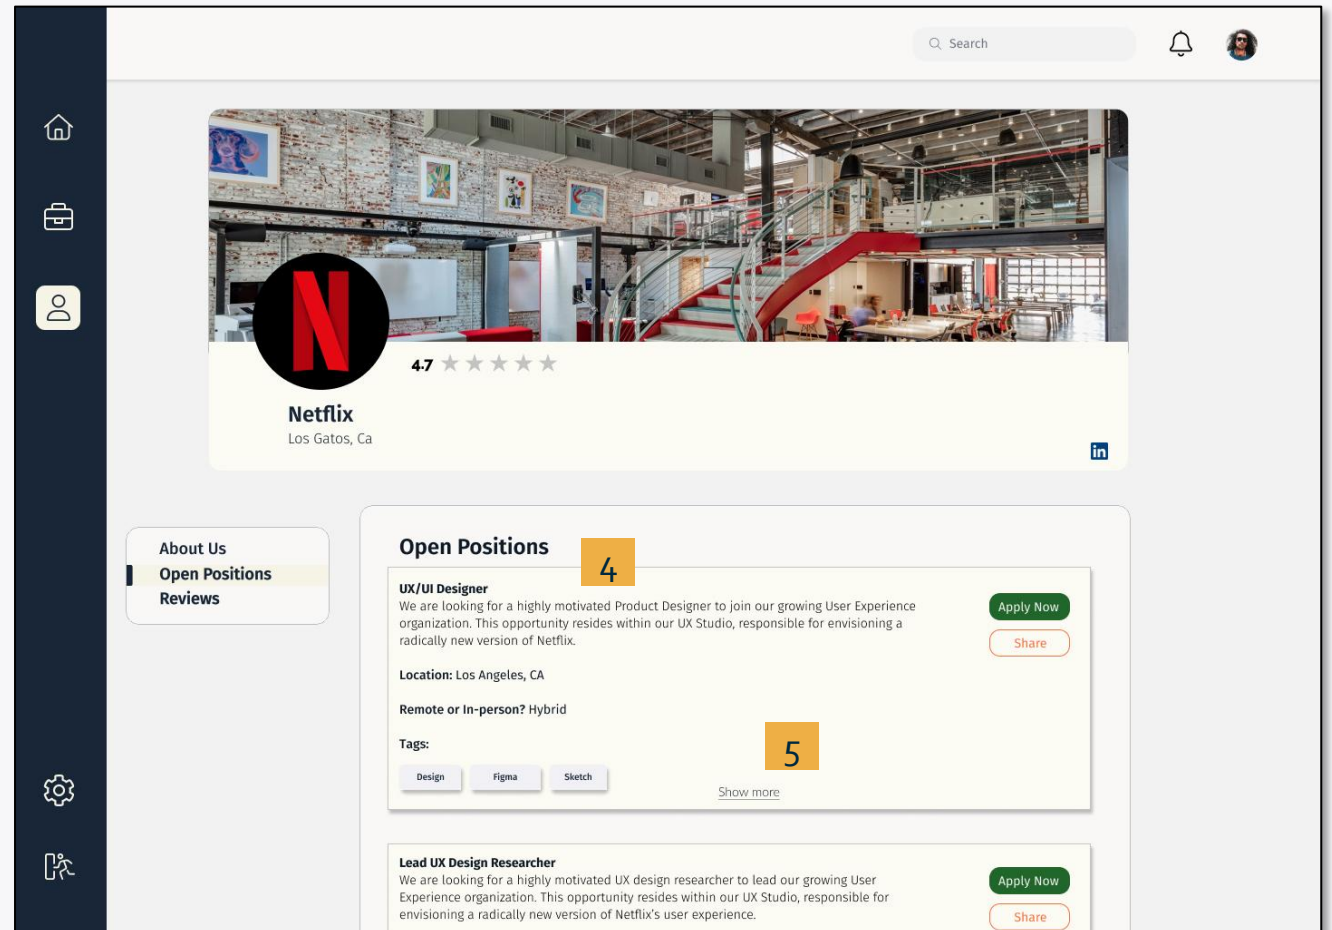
Search

4.7

Netflix
Los Gatos, Ca

in

About Us
Open Positions
Reviews

Open Positions

4

UX/UI Designer
We are looking for a highly motivated Product Designer to join our growing User Experience organization. This opportunity resides within our UX Studio, responsible for envisioning a radically new version of Netflix.

Apply Now

Share

Location: Los Angeles, CA

Remote or In-person? Hybrid

5

Tags:

Design
Figma
Sketch

Show more

Lead UX Design Researcher
We are looking for a highly motivated UX design researcher to lead our growing User Experience organization. This opportunity resides within our UX Studio, responsible for envisioning a radically new version of Netflix's user experience.

Apply Now

Share